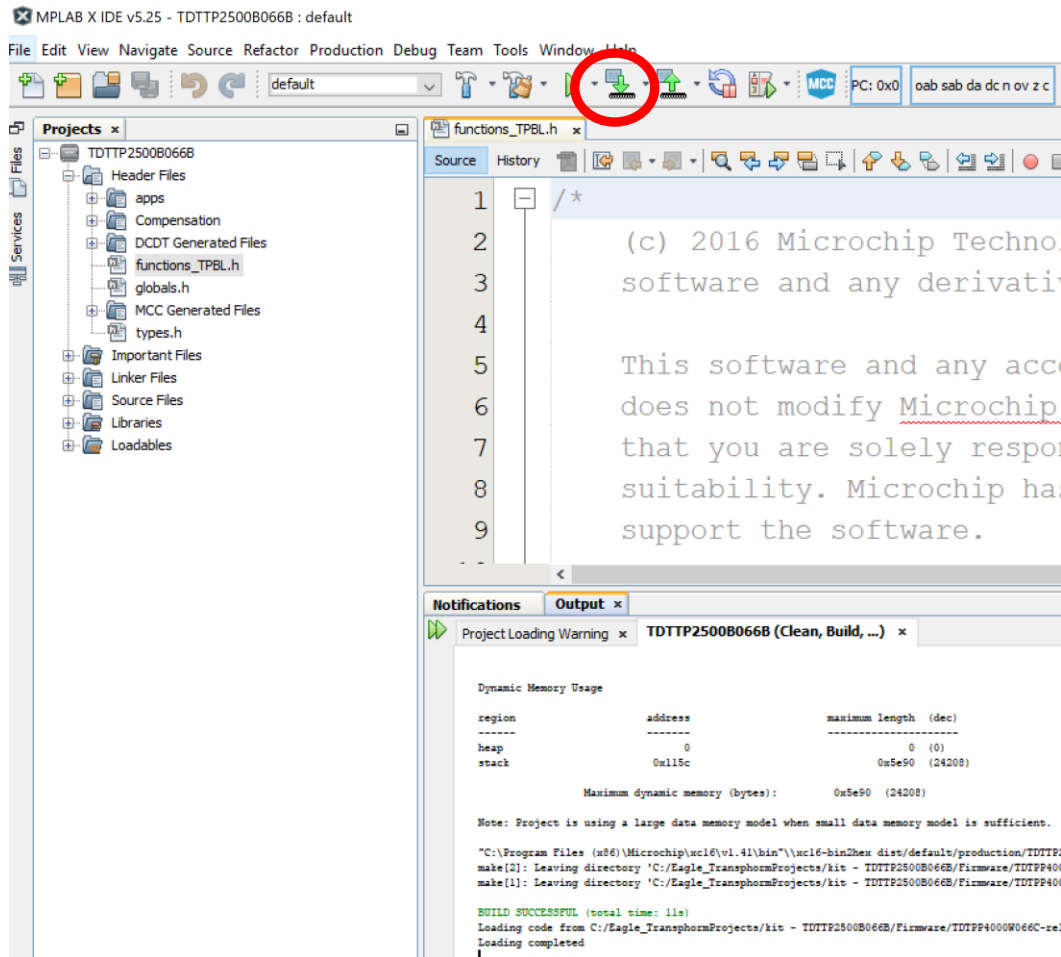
MPLAB X IDE v5.25 - TDTTP2500B066B : default

File Edit View Navigate Source Refactor Production Debug Team Tools Window Help

default

PC: 0x0 oab sab da dc n ov z c

Projects ×

TDTTP2500B066B
Header Files
apps
Compensation
DCDT Generated Files
functions_TPBL.h
globals.h
MCC Generated Files
types.h
Important Files
Linker Files
Source Files
Libraries
Loadables

Files
Services

functions_TPBL.h ×

Source History

1 /*
2 (c) 2016 Microchip Technol
3 software and any derivativ
4
5 This software and any acc
6 does not modify Microchip
7 that you are solely respon
8 suitability. Microchip ha
9 support the software.

Notifications Output ×

Project Loading Warning × TDTTP2500B066B (Clean, Build, ...) ×

Dynamic Memory Usage

| region | address | maximum length (dec) |
|---|---|---|
| ------ | ------- | -------------------- |
| heap | 0 | 0 (0) |
| stack | 0x115c | 0x5e90 (24208) |

Maximum dynamic memory (bytes): 0x5e90 (24208)

Note: Project is using a large data memory model when small data memory model is sufficient.

"C:\Program Files (x86)\Microchip\xc16\v1.41\bin"\\xc16-bin2hex dist/default/production/TDTTP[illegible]
make[2]: Leaving directory 'C:/Eagle_TransphormProjects/kit - TDTTP2500B066B/Firmware/TDTPP40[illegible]
make[1]: Leaving directory 'C:/Eagle_TransphormProjects/kit - TDTTP2500B066B/Firmware/TDTPP40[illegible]

BUILD SUCCESSFUL (total time: 11s)
Loading code from C:/Eagle_TransphormProjects/kit - TDTTP2500B066B/Firmware/TDTPP4000W066C-rel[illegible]
Loading completed